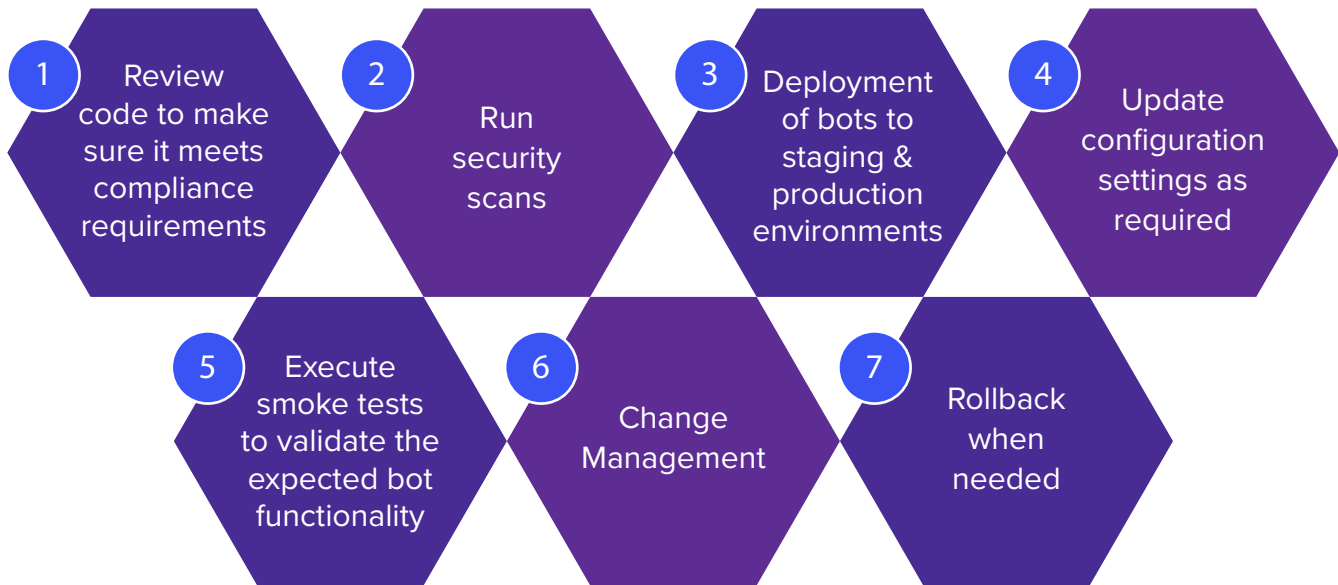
1
Review code to make sure it meets compliance requirements

2
Run security scans

3
Deployment of bots to staging & production environments

4
Update configuration settings as required

5
Execute smoke tests to validate the expected bot functionality

6
Change Management

7
Rollback when needed